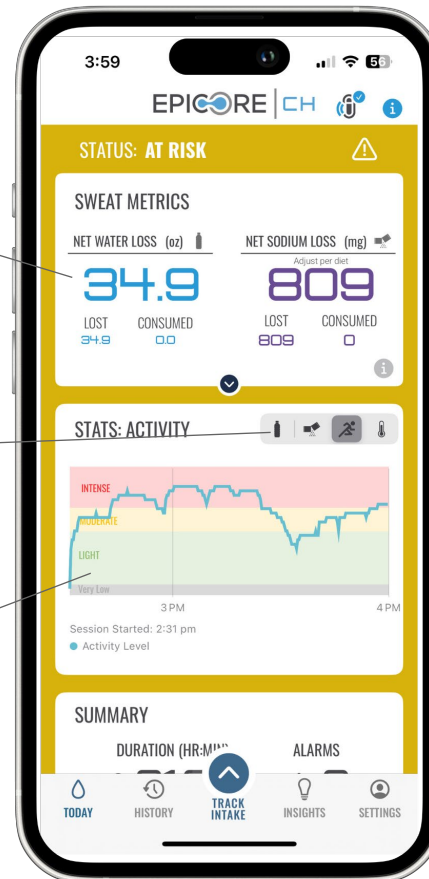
3:59

56

EPICORE | CH

STATUS: AT RISK

SWEAT METRICS

NET WATER LOSS (oz)

34.9

LOST
34.9

CONSUMED
0.0

NET SODIUM LOSS (mg)

Adjust per diet

809

LOST
809

CONSUMED
0

STATS: ACTIVITY

INTENSE

MODERATE

LIGHT

Very Low

3 PM

4 PM

Session Started: 2:31 pm

Activity Level

SUMMARY

DURATION (HR:MIN)

ALARMS

TODAY

HISTORY

TRACK INTAKE

INSIGHTS

SETTINGS